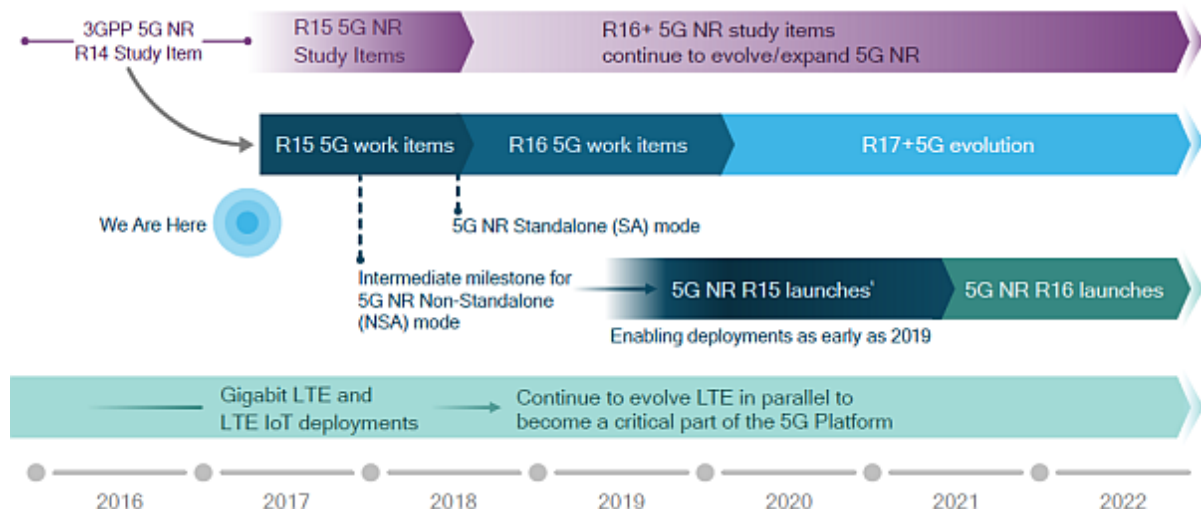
3GPP 5G NR R14 Study Item

R15 5G NR Study Items

R16+ 5G NR study items continue to evolve/expand 5G NR

R15 5G work items

R16 5G work items

R17+5G evolution

We Are Here

5G NR Standalone (SA) mode

Intermediate milestone for 5G NR Non-Standalone (NSA) mode

5G NR R15 launches'

5G NR R16 launches

Enabling deployments as early as 2019

Gigabit LTE and LTE IoT deployments

Continue to evolve LTE in parallel to become a critical part of the 5G Platform

2016

2017

2018

2019

2020

2021

2022